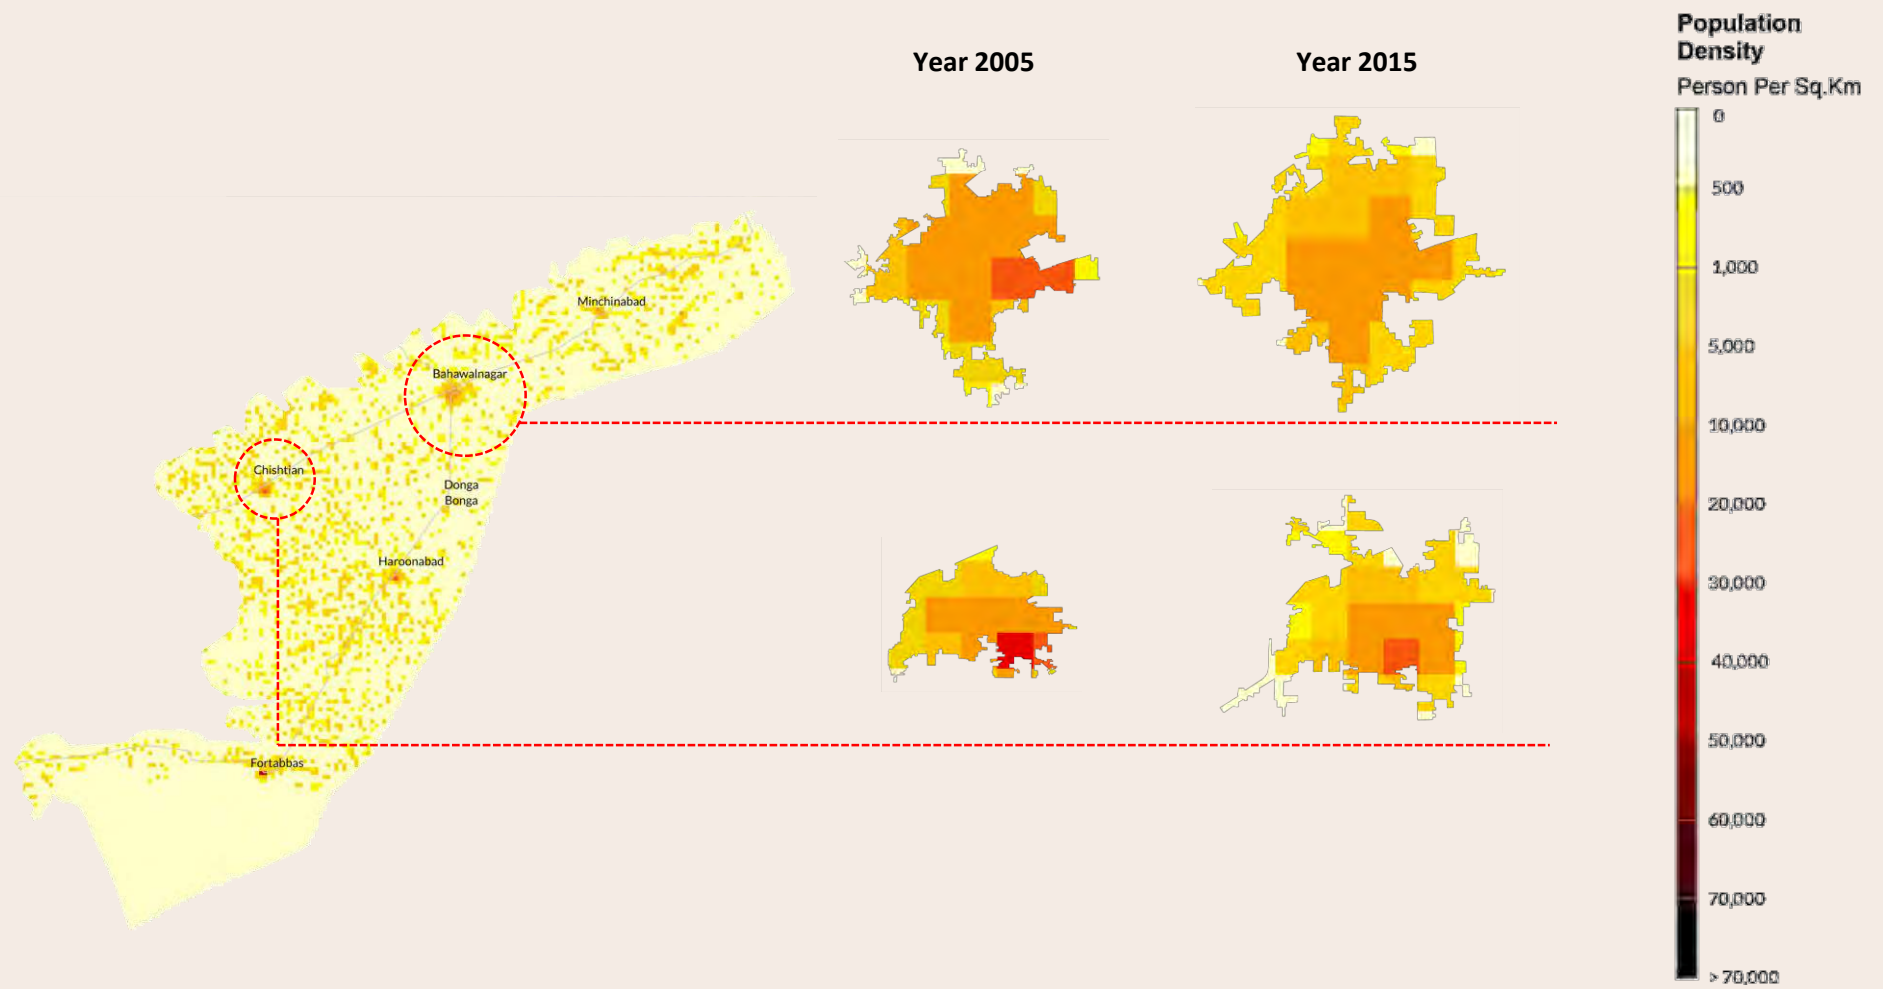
Year 2005

Year 2015

Population Density

Person Per Sq.Km

0
500
1,000
5,000
10,000
20,000
30,000
40,000
50,000
60,000
70,000
> 70,000

Minchinabad

Bahawalnagar

Chishtian

Donga Bonga

Haroonabad

Fortabbas